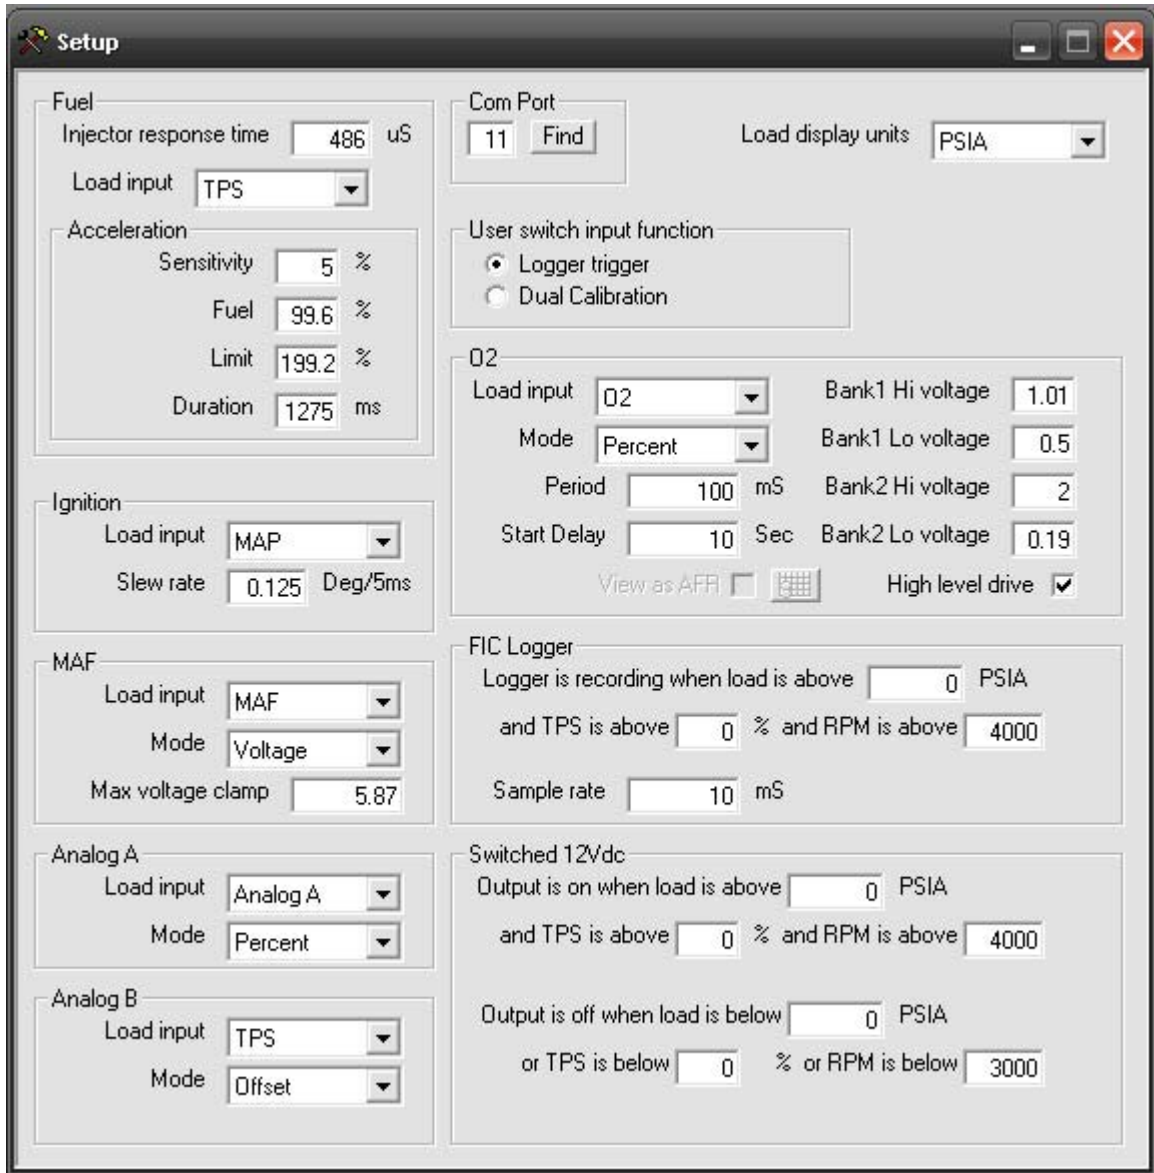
Setup

Fuel
Injector response time 486 uS
Load input TPS
Acceleration
Sensitivity 5 %
Fuel 99.6 %
Limit 199.2 %
Duration 1275 ms

Ignition
Load input MAP
Slew rate 0.125 Deg/5ms

MAF
Load input MAF
Mode Voltage
Max voltage clamp 5.87

Analog A
Load input Analog A
Mode Percent

Analog B
Load input TPS
Mode Offset

Com Port
11 Find

Load display units PSIA

User switch input function
Logger trigger
Dual Calibration

O2
Load input O2
Mode Percent
Period 100 mS
Start Delay 10 Sec
View as AFR
Bank1 Hi voltage 1.01
Bank1 Lo voltage 0.5
Bank2 Hi voltage 2
Bank2 Lo voltage 0.19
High level drive

FIC Logger
Logger is recording when load is above 0 PSIA
and TPS is above 0 % and RPM is above 4000
Sample rate 10 mS

Switched 12Vdc
Output is on when load is above 0 PSIA
and TPS is above 0 % and RPM is above 4000

Output is off when load is below 0 PSIA
or TPS is below 0 % or RPM is below 3000